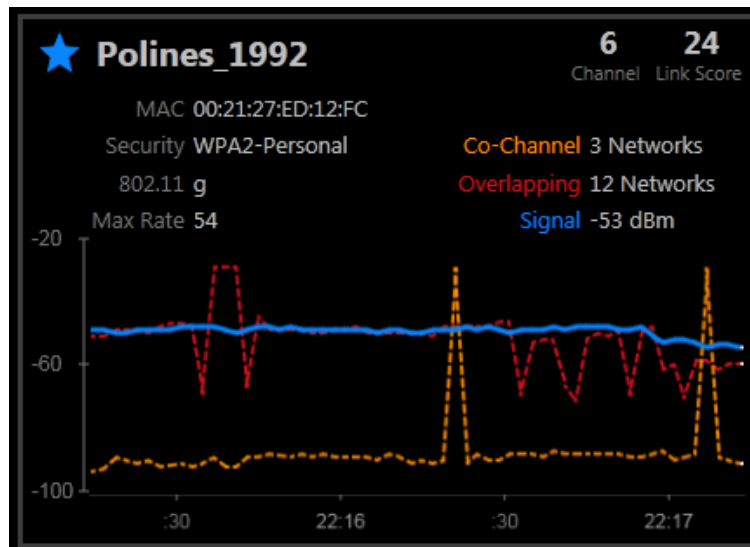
Polines_1992

6
Channel

24
Link Score

MAC 00:21:27:ED:12:FC
Security WPA2-Personal
802.11 g
Max Rate 54

Co-Channel 3 Networks
Overlapping 12 Networks
Signal -53 dBm

-20
-60
-100

:30
22:16
:30
22:17